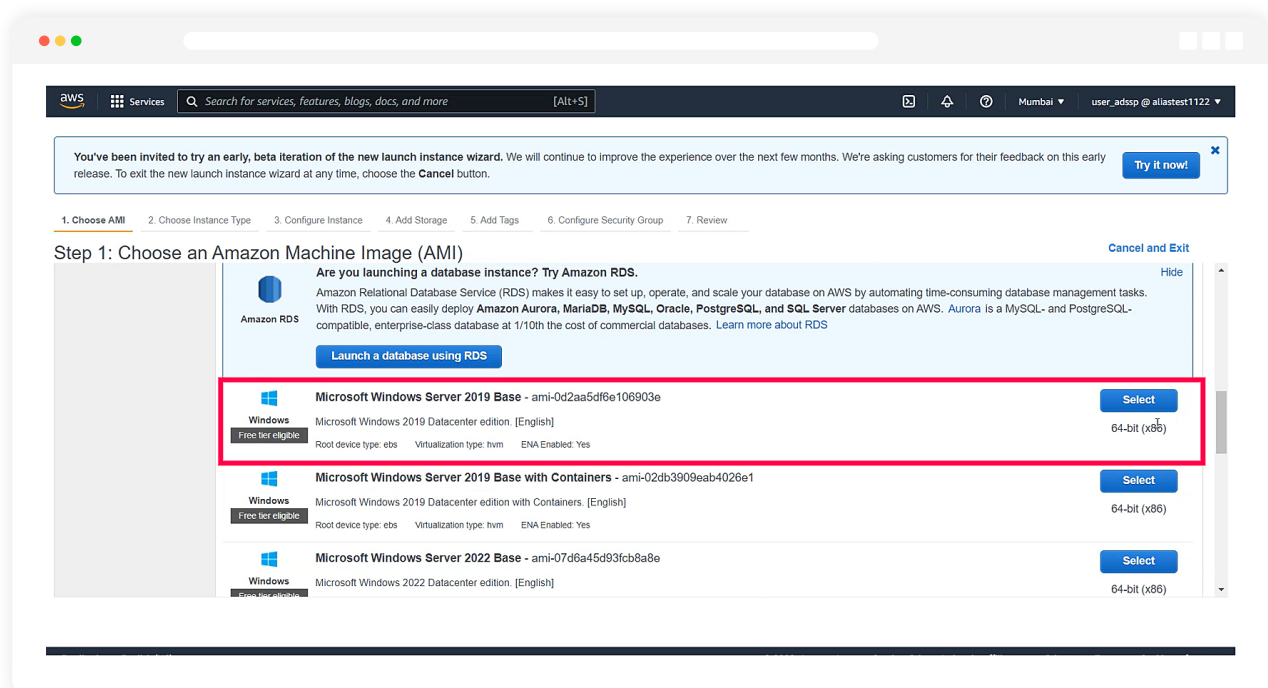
aws Services Search for services, features, blogs, docs, and more [Alt+S] Mumbai ▼ user_adssp @ aliastest1122 ▼

You've been invited to try an early, beta iteration of the new launch instance wizard. We will continue to improve the experience over the next few months. We're asking customers for their feedback on this early release. To exit the new launch instance wizard at any time, choose the Cancel button.

Try it now!

1. Choose AMI 2. Choose Instance Type 3. Configure Instance 4. Add Storage 5. Add Tags 6. Configure Security Group 7. Review

Step 1: Choose an Amazon Machine Image (AMI)

Cancel and Exit

Amazon RDS

Are you launching a database instance? Try Amazon RDS.

Hide

Amazon Relational Database Service (RDS) makes it easy to set up, operate, and scale your database on AWS by automating time-consuming database management tasks. With RDS, you can easily deploy Amazon Aurora, MariaDB, MySQL, Oracle, PostgreSQL, and SQL Server databases on AWS. Aurora is a MySQL- and PostgreSQL-compatible, enterprise-class database at 1/10th the cost of commercial databases. Learn more about RDS

Launch a database using RDS

Windows
Free tier eligible

Microsoft Windows Server 2019 Base - ami-0d2aa5df6e106903e

Microsoft Windows 2019 Datacenter edition. [English]

Root device type: ebs Virtualization type: hvm ENA Enabled: Yes

Select
64-bit (x86)

Windows
Free tier eligible

Microsoft Windows Server 2019 Base with Containers - ami-02db3909eab4026e1

Microsoft Windows 2019 Datacenter edition with Containers. [English]

Root device type: ebs Virtualization type: hvm ENA Enabled: Yes

Select
64-bit (x86)

Windows
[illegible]

Microsoft Windows Server 2022 Base - ami-07d6a45d93fcb8a8e

Microsoft Windows 2022 Datacenter edition. [English]

Select
64-bit (x86)